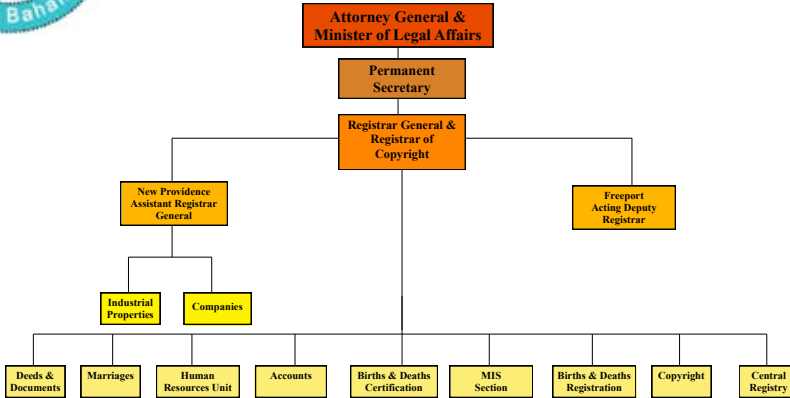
Baha

Attorney General & Minister of Legal Affairs

Permanent Secretary

Registrar General & Registrar of Copyright

New Providence Assistant Registrar General

Freeport Acting Deputy Registrar

Industrial Properties

Companies

Deeds & Documents

Marriages

Human Resources Unit

Accounts

Births & Deaths Certification

MIS Section

Births & Deaths Registration

Copyright

Central Registry